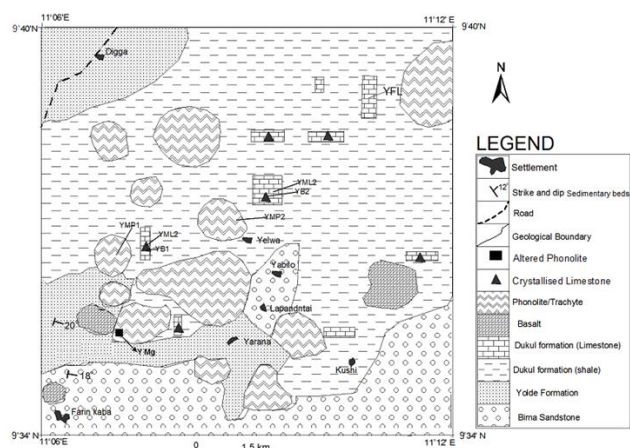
11°06'E
11°12' E
9°40'N
9°40'N
Digga
YFL
N
LEGEND
YML2
YB2
YMP2
YMP1
YML2
YB1
Yelwe
Yabilo
Lapandntai
Yarana
YMg
20
18
Kushi
Farin Kaba
9°34'N
11°06'E
0
1.5 km
11°12' E
9°34'N
Settlement
12 Strike and dip Sedimentary beds
Road
Geological Boundary
Altered Phonolite
Crystallised Limestone
Phonolite/Trachyte
Basalt
Dukul formation (Limestone)
Dukul formation (shale)
Yolde Formation
Bima Sandstone